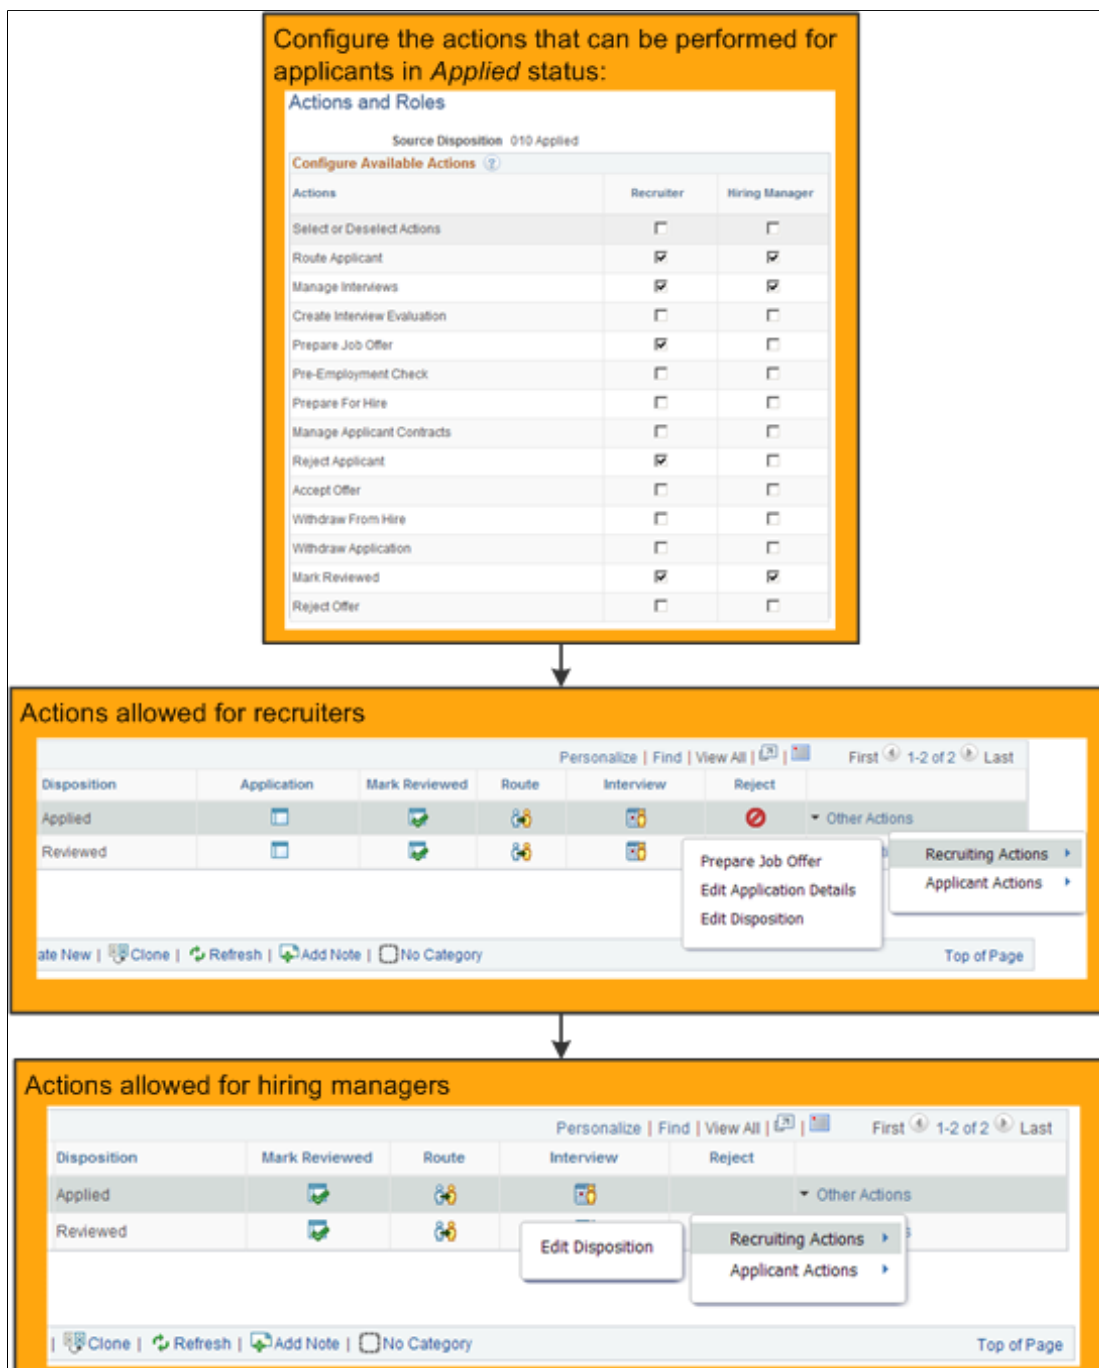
Configure the actions that can be performed for applicants in *Applied* status:

Actions and Roles

Source Disposition 010 Applied

Configure Available Actions

| Actions | Recruiter | Hiring Manager |
|---|---|---|
| Select or Deselect Actions | ☐ | ☐ |
| Route Applicant | ☑ | ☑ |
| Manage Interviews | ☑ | ☑ |
| Create Interview Evaluation | ☐ | ☐ |
| Prepare Job Offer | ☑ | ☐ |
| Pre-Employment Check | ☐ | ☐ |
| Prepare For Hire | ☐ | ☐ |
| Manage Applicant Contracts | ☐ | ☐ |
| Reject Applicant | ☑ | ☐ |
| Accept Offer | ☐ | ☐ |
| Withdraw From Hire | ☐ | ☐ |
| Withdraw Application | ☐ | ☐ |
| Mark Reviewed | ☑ | ☑ |
| Reject Offer | ☐ | ☐ |

Actions allowed for recruiters

Personalize | Find | View All | | First 1-2 of 2 Last

| Disposition | Application | Mark Reviewed | Route | Interview | Reject | |
|---|---|---|---|---|---|---|
| Applied | | | | | | Other Actions |
| Reviewed | | | | | | |

Prepare Job Offer
Edit Application Details
Edit Disposition

Recruiting Actions
Applicant Actions

ate New | Clone | Refresh | Add Note | No Category

Top of Page

Actions allowed for hiring managers

Personalize | Find | View All | | First 1-2 of 2 Last

| Disposition | Mark Reviewed | Route | Interview | Reject | |
|---|---|---|---|---|---|
| Applied | | | | | Other Actions |
| Reviewed | | | | | |

Edit Disposition

Recruiting Actions
Applicant Actions

| Clone | Refresh | Add Note | No Category

Top of Page